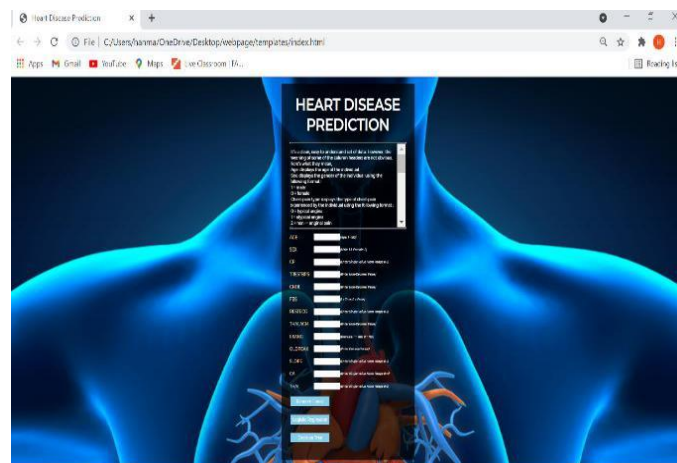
Heart Disease Prediction
File | C:/Users/hanma/OneDrive/Desktop/webpage/templates/index.html
Apps Gmail YouTube Maps Live Classroom IT4...
Reading list

HEART DISEASE PREDICTION

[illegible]
1 = male
0 = female
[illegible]

AGE
SEX
CP
TRESTBPS
CHOL
FBS
RESTECG
THALACH
EXANG
OLDPEAK
SLOPE
CA
THAL

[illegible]
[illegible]
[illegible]